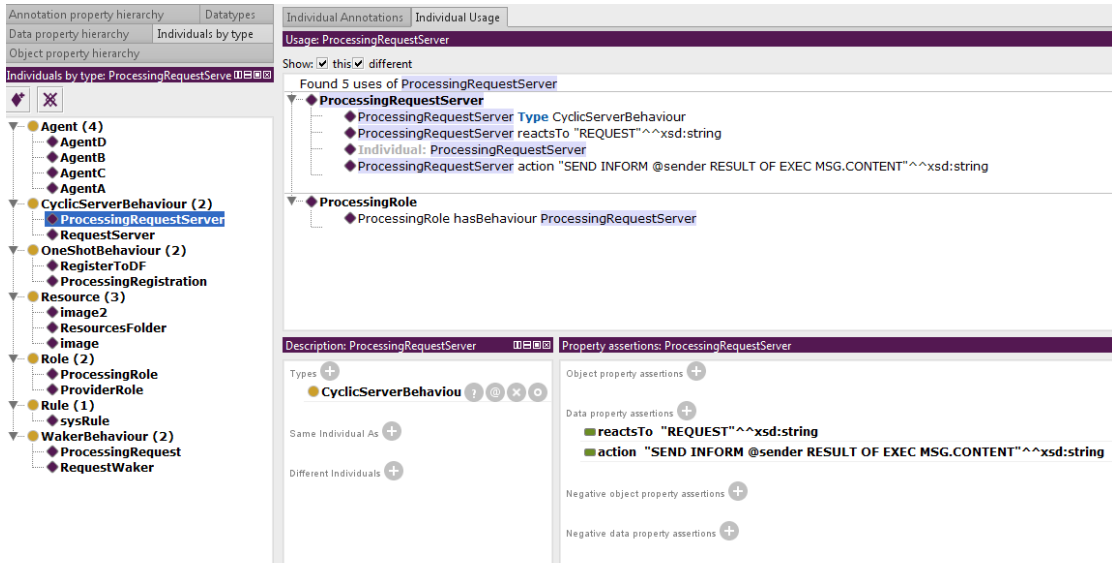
Annotation property hierarchy | Datatypes
Data property hierarchy | Individuals by type
Object property hierarchy

Individuals by type: ProcessingRequestServe

Agent (4)
AgentD
AgentB
AgentC
AgentA
CyclicServerBehaviour (2)
ProcessingRequestServer
RequestServer
OneShotBehaviour (2)
RegisterToDF
ProcessingRegistration
Resource (3)
image2
ResourcesFolder
image
Role (2)
ProcessingRole
ProviderRole
Rule (1)
sysRule
WakerBehaviour (2)
ProcessingRequest
RequestWaker

Individual Annotations | Individual Usage

Usage: ProcessingRequestServer

Show: ☑ this ☑ different

Found 5 uses of ProcessingRequestServer
ProcessingRequestServer
ProcessingRequestServer Type CyclicServerBehaviour
ProcessingRequestServer reactsTo "REQUEST"^^xsd:string
Individual: ProcessingRequestServer
ProcessingRequestServer action "SEND INFORM @sender RESULT OF EXEC MSG.CONTENT"^^xsd:string

ProcessingRole
ProcessingRole hasBehaviour ProcessingRequestServer

Description: ProcessingRequestServer

Types
CyclicServerBehaviou

Same Individual As

Different Individuals

Property assertions: ProcessingRequestServer

Object property assertions

Data property assertions
reactsTo "REQUEST"^^xsd:string
action "SEND INFORM @sender RESULT OF EXEC MSG.CONTENT"^^xsd:string

Negative object property assertions

Negative data property assertions